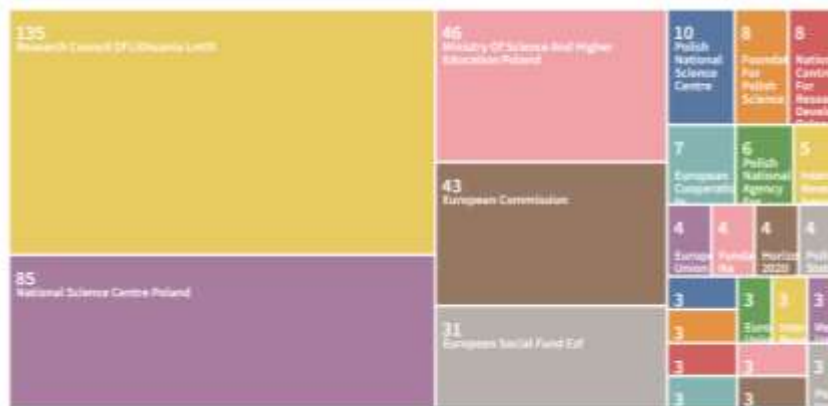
135
Research Council Of Lithuania Lmt
85
National Science Centre Poland
46
Ministry Of Science And Higher Education Poland
43
European Commission
31
European Social Fund Esf
10
Polish National Science Centre
8
Foundat For Polish Science
8
Natio Centre For Resea Develo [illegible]
7
European Cooperatio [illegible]
6
Polish National Agency For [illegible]
5
Inter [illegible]
4
Europ Union
4
Fulbrig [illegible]
4
Horizo 2020
4
Poli Stu
3
3
Euro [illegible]
3
Inter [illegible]
3
W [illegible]
3
3
3
3
3
3
Po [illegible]